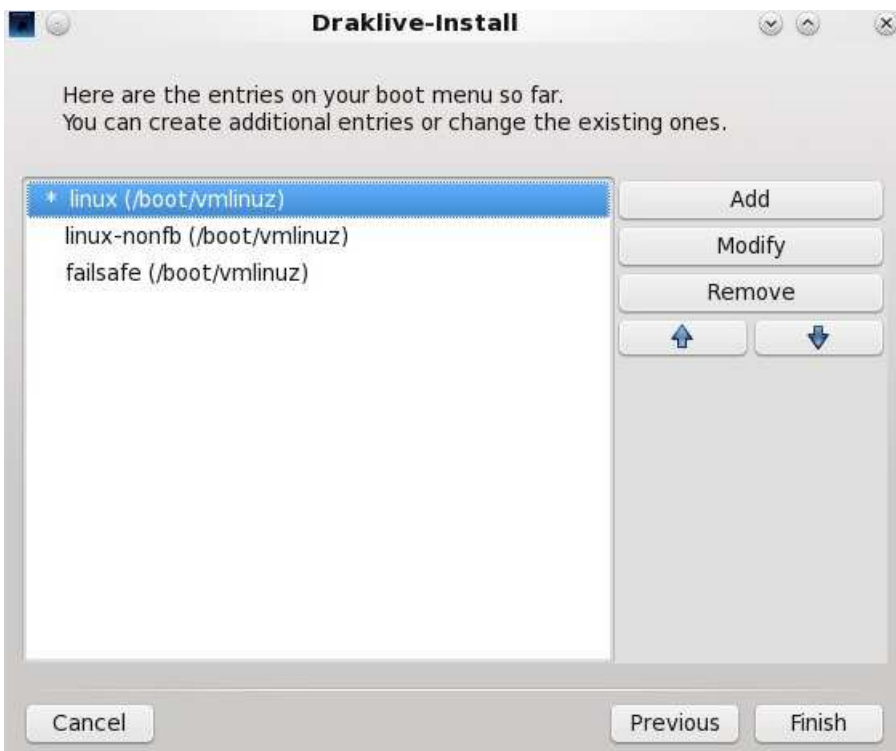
Draklive-Install

Here are the entries on your boot menu so far.
You can create additional entries or change the existing ones.

* linux (/boot/vmlinuz)
linux-nonfb (/boot/vmlinuz)
failsafe (/boot/vmlinuz)

Add
Modify
Remove

Cancel
Previous
Finish